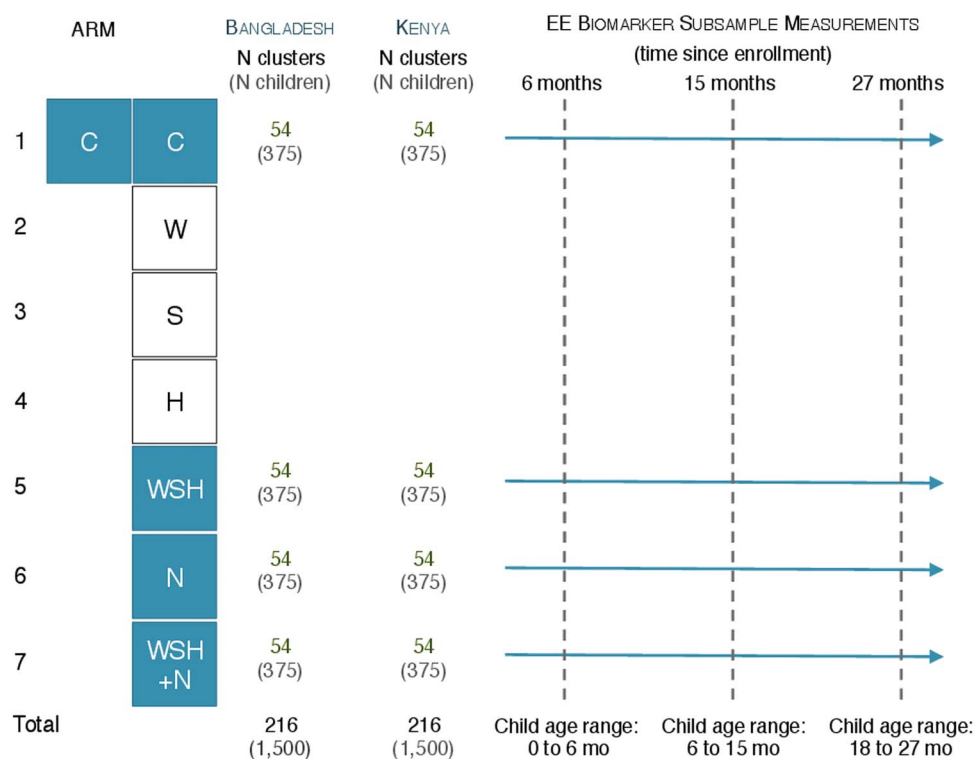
| ARM | | | Bangladesh N clusters (N children) | Kenya N clusters (N children) |
|---|---|---|---|---|
| 1 | C | C | 54 (375) | 54 (375) |
| 2 | | W | | |
| 3 | | S | | |
| 4 | | H | | |
| 5 | | WSH | 54 (375) | 54 (375) |
| 6 | | N | 54 (375) | 54 (375) |
| 7 | | WSH +N | 54 (375) | 54 (375) |
| Total | | | 216 (1,500) | 216 (1,500) |

EE Biomarker Subsample Measurements
(time since enrollment)

6 months
15 months
27 months

Child age range: 0 to 6 mo
Child age range: 6 to 15 mo
Child age range: 18 to 27 mo